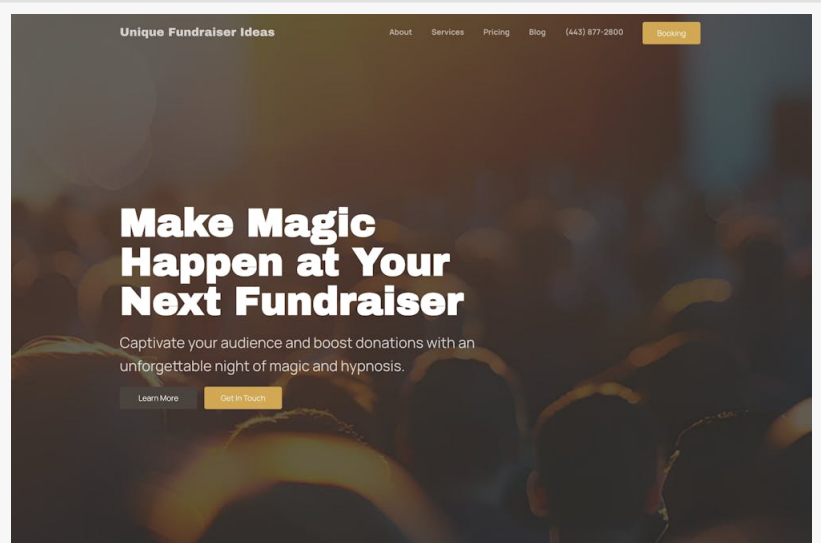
Unique Fundraiser Ideas

About Services Pricing Blog (443) 877-2800 Booking

Make Magic Happen at Your Next Fundraiser

Captivate your audience and boost donations with an unforgettable night of magic and hypnosis.

Learn More Get In Touch